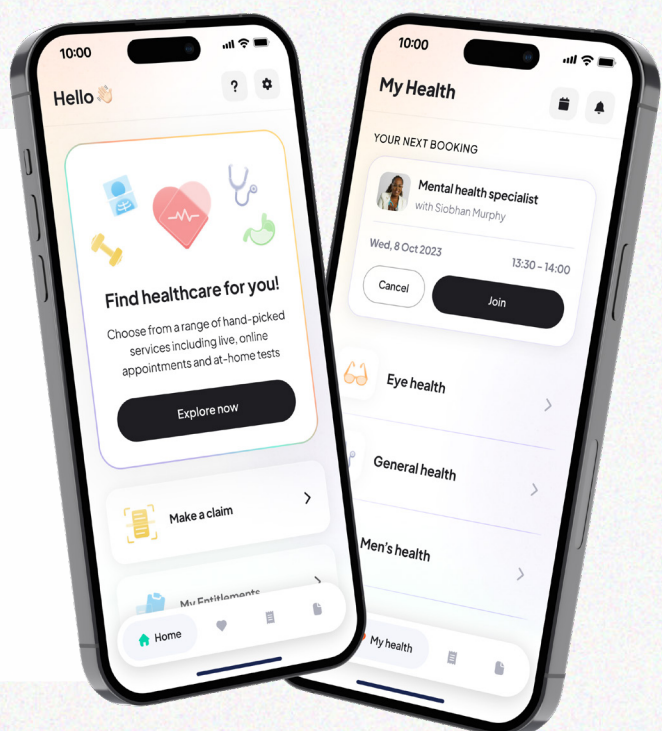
10:00

Hello 👋

?

Find healthcare for you!

Choose from a range of hand-picked services including live, online appointments and at-home tests

Explore now

Make a claim

My Entitlements

Home

10:00

My Health

YOUR NEXT BOOKING

Mental health specialist
with Siobhan Murphy

Wed, 8 Oct 2023

13:30 - 14:00

Cancel

Join

Eye health

General health

Men's health

My health